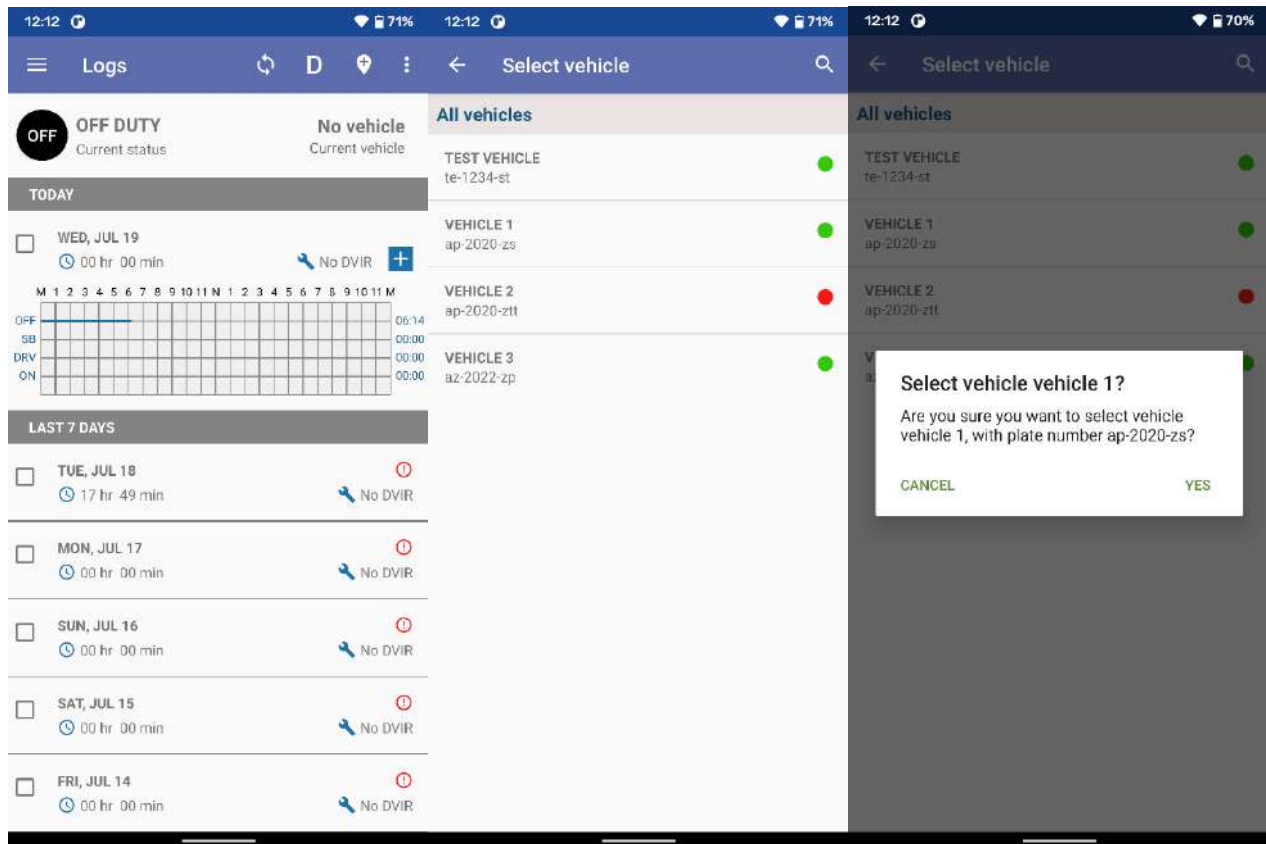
12:12 71%

Logs D

OFF OFF DUTY
Current status

No vehicle
Current vehicle

TODAY

WED, JUL 19
00 hr 00 min
No DVIR

M 1 2 3 4 5 6 7 8 9 10 11 N 1 2 3 4 5 6 7 8 9 10 11 M
OFF 06:14
SB 00:00
DRV 00:00
ON 00:00

LAST 7 DAYS

TUE, JUL 18
17 hr 49 min
No DVIR

MON, JUL 17
00 hr 00 min
No DVIR

SUN, JUL 16
00 hr 00 min
No DVIR

SAT, JUL 15
00 hr 00 min
No DVIR

FRI, JUL 14
00 hr 00 min
No DVIR

12:12 71%

Select vehicle

All vehicles

TEST VEHICLE
te-1234-st

VEHICLE 1
ap-2020-zs

VEHICLE 2
ap-2020-ztt

VEHICLE 3
az-2022-zp

12:12 70%

Select vehicle

All vehicles

TEST VEHICLE
te-1234-st

VEHICLE 1
ap-2020-zs

VEHICLE 2
ap-2020-ztt

Select vehicle vehicle 1?

Are you sure you want to select vehicle vehicle 1, with plate number ap-2020-zs?

CANCEL YES